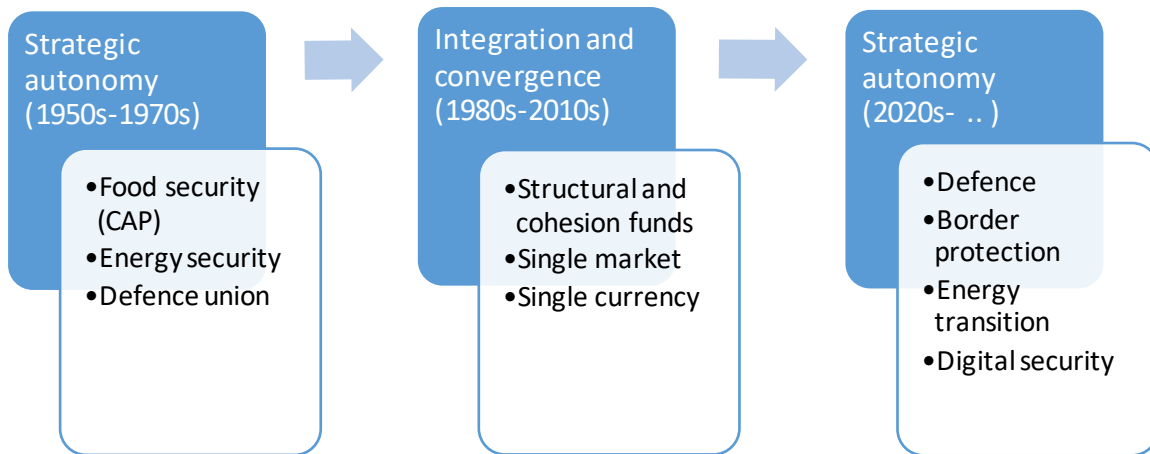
Strategic autonomy (1950s-1970s)

•Food security (CAP)
•Energy security
•Defence union

Integration and convergence (1980s-2010s)

•Structural and cohesion funds
•Single market
•Single currency

Strategic autonomy (2020s- .. )

•Defence
•Border protection
•Energy transition
•Digital security